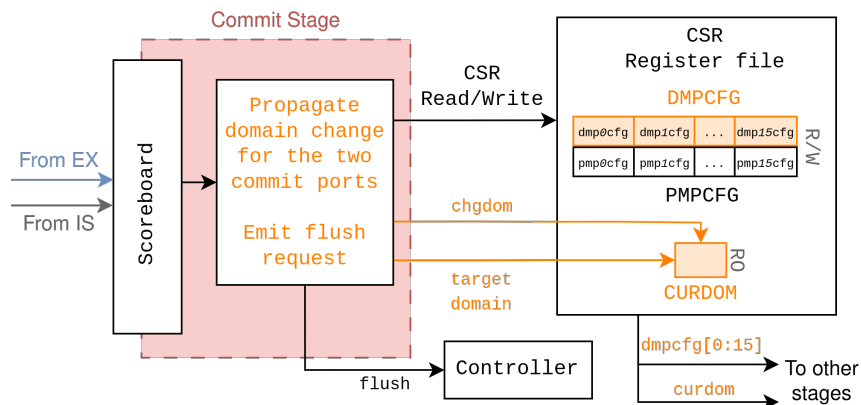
Commit Stage

From EX

From IS

Scoreboard

Propagate domain change for the two commit ports

Emit flush request

CSR Read/Write

chgdom

target domain

flush

Controller

CSR Register file

DMPCFG

| dmp0cfg | dmp1cfg | ... | dmp15cfg |
|---|---|---|---|
| pmp0cfg | pmp1cfg | ... | pmp15cfg |

R/W

PMPCFG

RO

CURDOM

dmpcfg[0:15]

curdom

To other stages